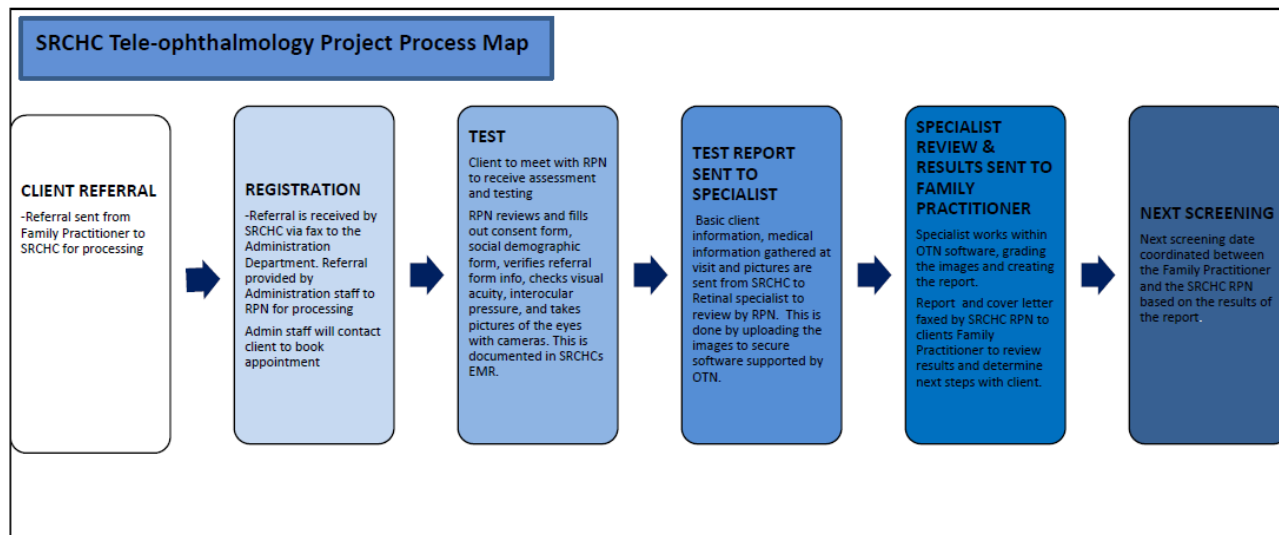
SRCHC Tele-ophthalmology Project Process Map

CLIENT REFERRAL

-Referral sent from Family Practitioner to SRCHC for processing

REGISTRATION

-Referral is received by SRCHC via fax to the Administration Department. Referral provided by Administration staff to RPN for processing

Admin staff will contact client to book appointment

TEST

Client to meet with RPN to receive assessment and testing

RPN reviews and fills out consent form, social demographic form, verifies referral form info, checks visual acuity, interocular pressure, and takes pictures of the eyes with cameras. This is documented in SRCHCs EMR.

TEST REPORT SENT TO SPECIALIST

Basic client information, medical information gathered at visit and pictures are sent from SRCHC to Retinal specialist to review by RPN. This is done by uploading the images to secure software supported by OTN.

SPECIALIST REVIEW & RESULTS SENT TO FAMILY PRACTITIONER

Specialist works within OTN software, grading the images and creating the report.

Report and cover letter faxed by SRCHC RPN to clients Family Practitioner to review results and determine next steps with client.

NEXT SCREENING

Next screening date coordinated between the Family Practitioner and the SRCHC RPN based on the results of the report.